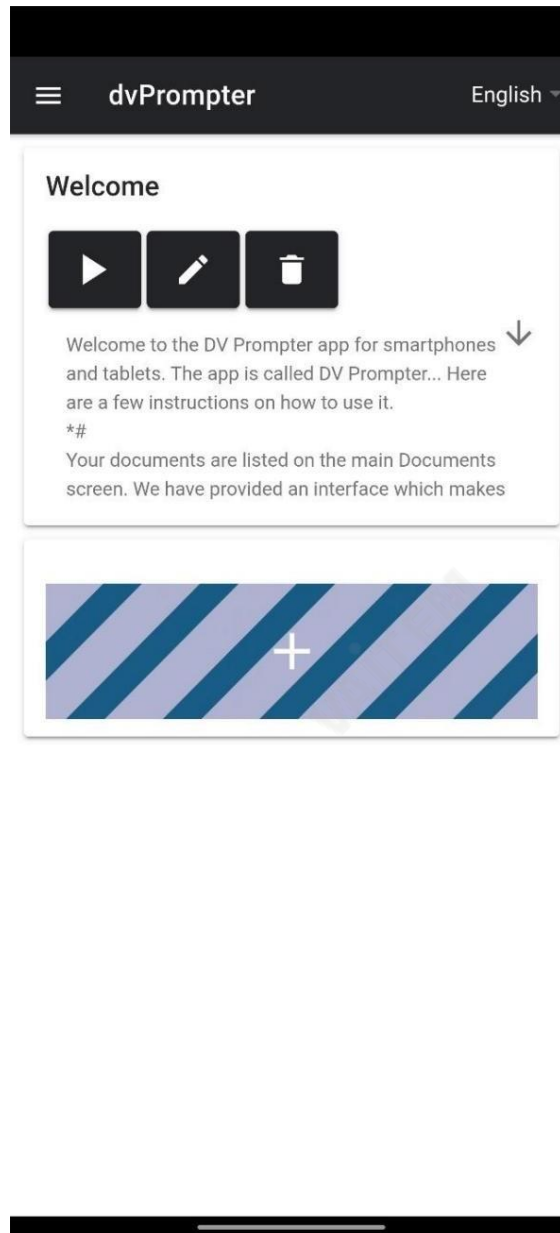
dvPrompter

English

Welcome

Welcome to the DV Prompter app for smartphones and tablets. The app is called DV Prompter... Here are a few instructions on how to use it.
*#
Your documents are listed on the main Documents screen. We have provided an interface which makes

+